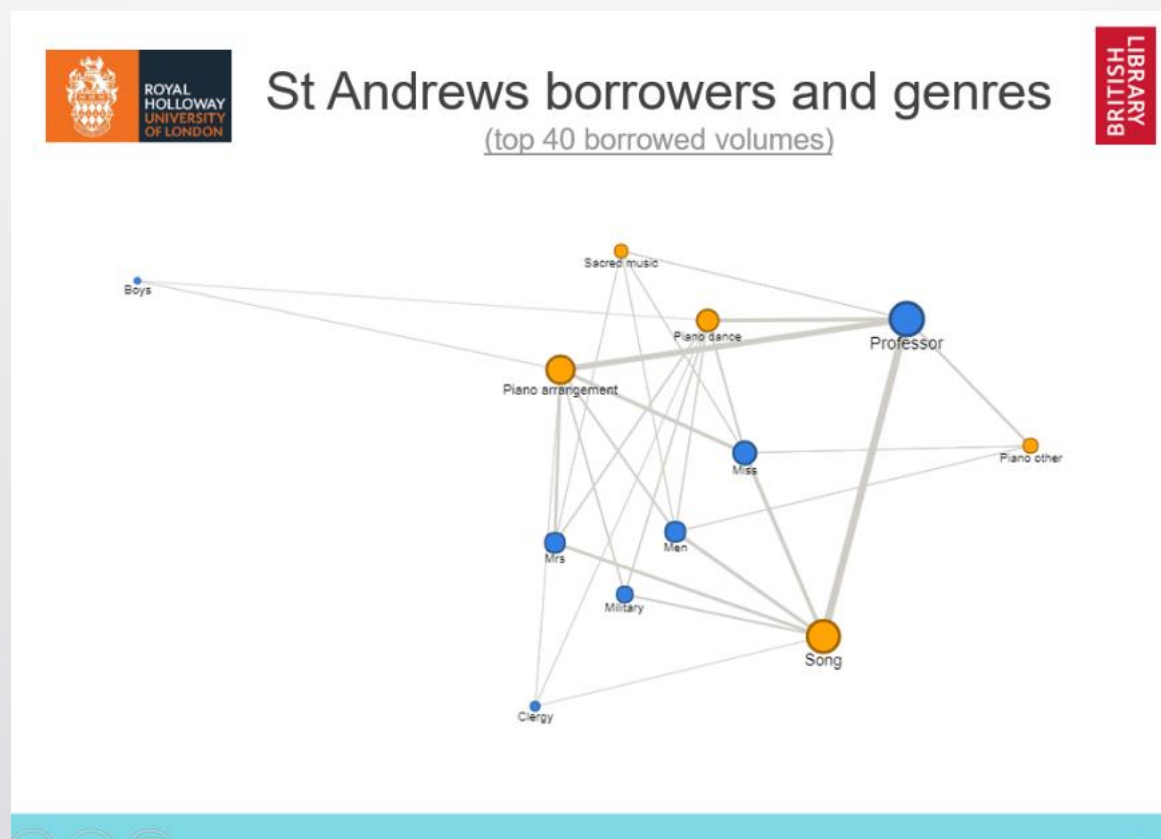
ROYAL HOLLOWAY UNIVERSITY OF LONDON

St Andrews borrowers and genres

(top 40 borrowed volumes)

BRITISH LIBRARY

Sacred music
Boys
Piano dance
Professor
Piano arrangement
Miss
Piano other
Men
Mrs
Military
Song
Clergy